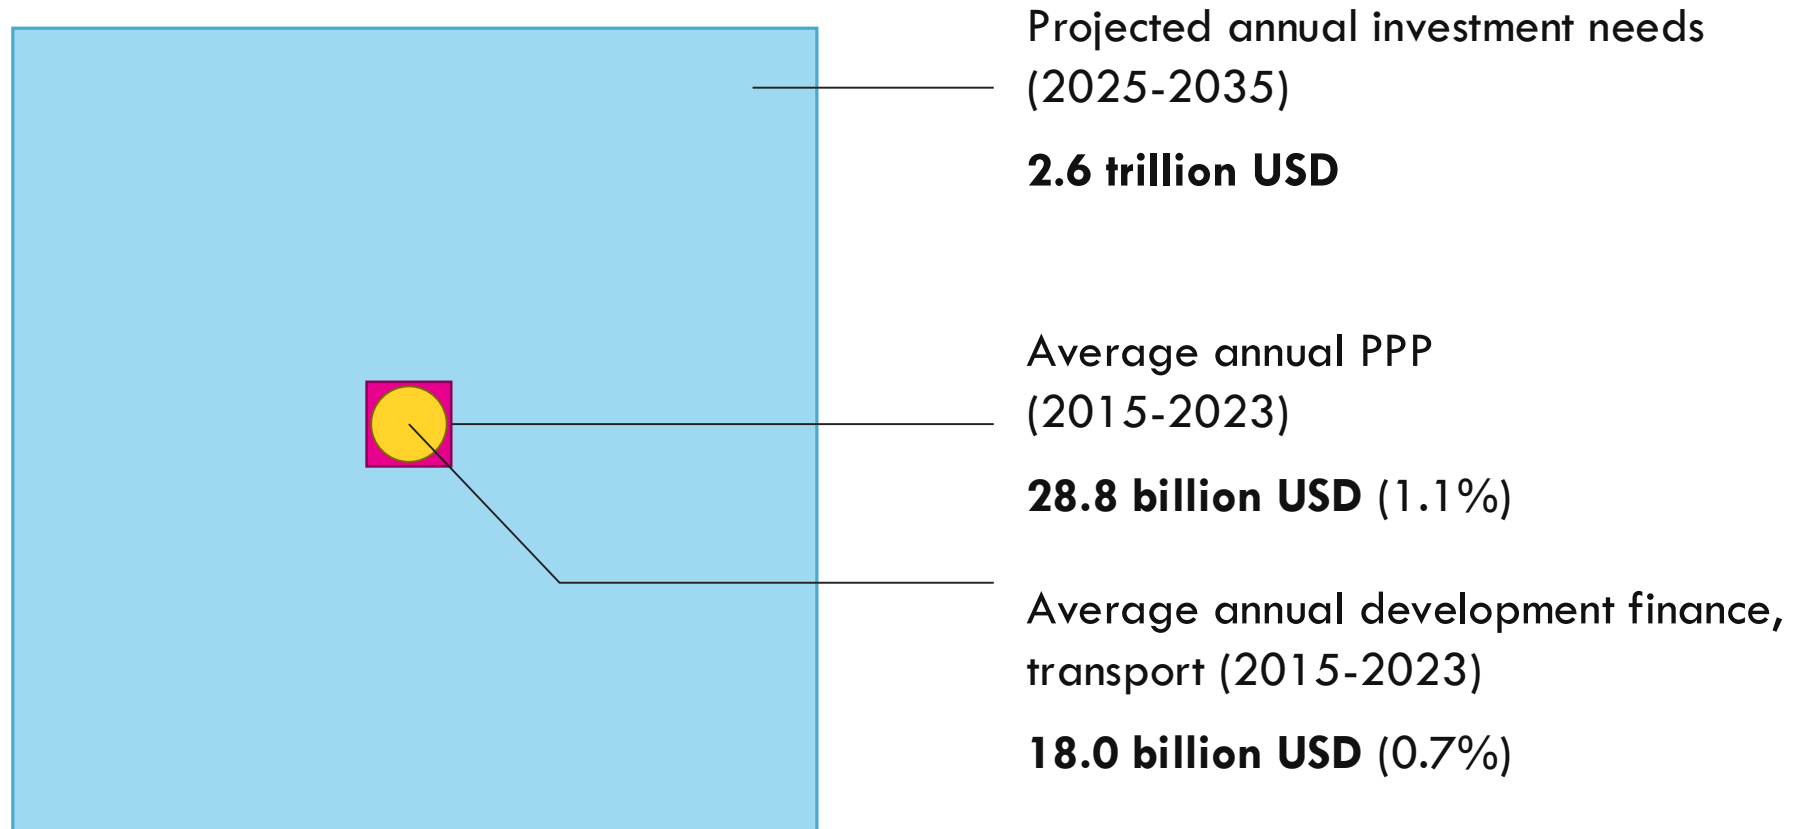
Projected annual investment needs (2025-2035)

**2.6 trillion USD**

Average annual PPP (2015-2023)

**28.8 billion USD** (1.1%)

Average annual development finance, transport (2015-2023)

**18.0 billion USD** (0.7%)